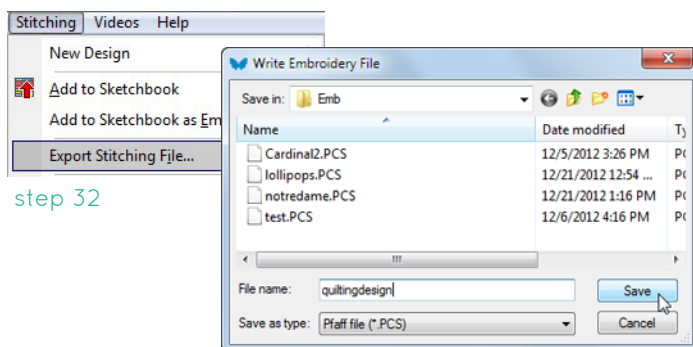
Stitching Videos Help

New Design

Add to Sketchbook

Add to Sketchbook as Em

Export Stitching File...

step 32

Write Embroidery File

Save in: Emb

| Name | Date modified | Ty |
|---|---|---|
| Cardinal2.PCS | 12/5/2012 3:26 PM | PC |
| lollipops.PCS | 12/21/2012 12:54 ... | PC |
| notredame.PCS | 12/21/2012 1:16 PM | PC |
| test.PCS | 12/6/2012 4:16 PM | PC |

III

File name: quiltingdesign

Save as type: Pfaff file (*.PCS)

Save

Cancel